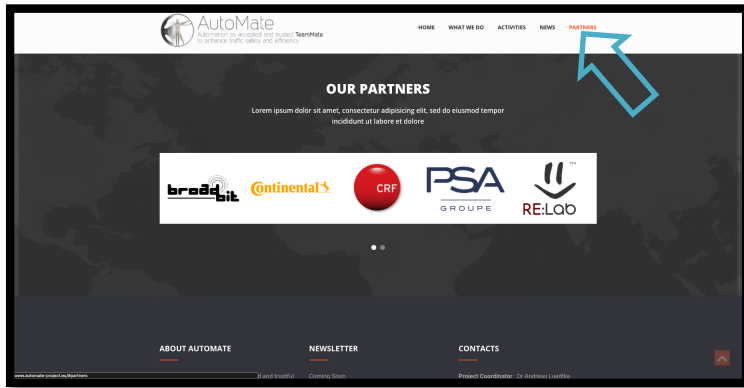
AutoMate
Automation as accepted and trusted TeamMate to enhance traffic safety and efficiency

HOME WHAT WE DO ACTIVITIES NEWS PARTNERS

OUR PARTNERS

Lorem ipsum dolor sit amet, consectetur adipisicing elit, sed do eiusmod tempor incididunt ut labore et dolore

broadbit
Continental
CRF
PSA
GROUPE
TM
RE:Lab

ABOUT AUTOMATE
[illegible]d and trustful

NEWSLETTER
Coming Soon

CONTACTS
Project Coordinator : Dr Andreas Luedtke

www.automate-project.eu/#partners